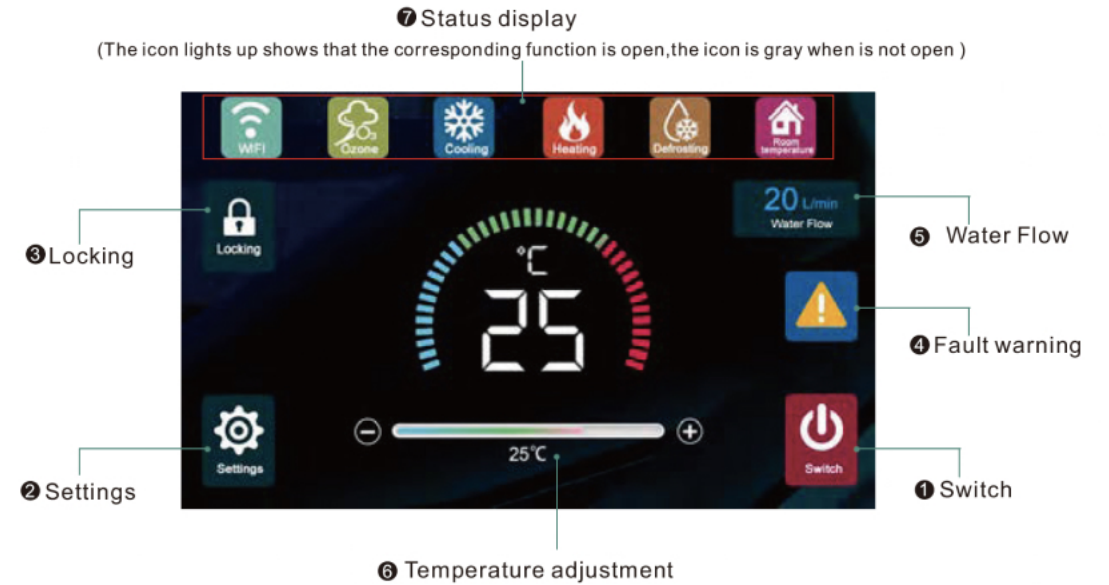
❼ Status display
(The icon lights up shows that the corresponding function is open,the icon is gray when is not open )

WIFI
Ozone
Cooling
Heating
Defrosting
Room temperature

❸ Locking
Locking

20 L/min
Water Flow
❺ Water Flow

°C
25

❹ Fault warning

Settings
❷ Settings

25℃

Switch
❶ Switch

❻ Temperature adjustment